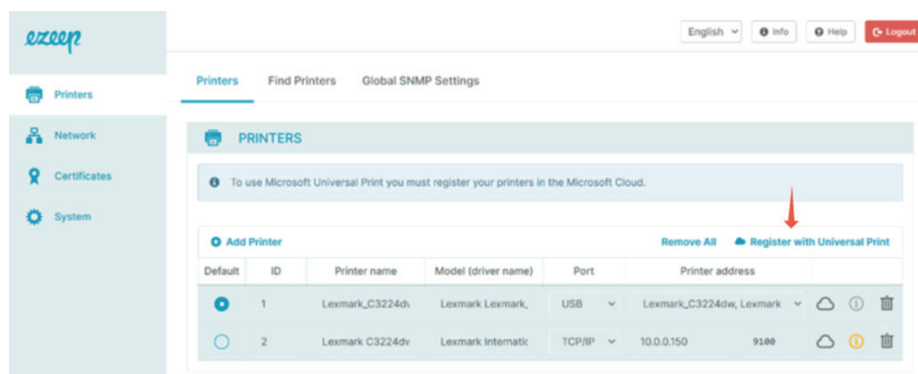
ezeep

English
Info
Help
Logout

Printers
Network
Certificates
System

Printers
Find Printers
Global SNMP Settings

PRINTERS

To use Microsoft Universal Print you must register your printers in the Microsoft Cloud.

Add Printer
Remove All
Register with Universal Print

| Default | ID | Printer name | Model (driver name) | Port | Printer address | |
|---|---|---|---|---|---|---|
| | 1 | Lexmark_C3224dv | Lexmark Lexmark_ | USB | Lexmark_C3224dw, Lexmark | |
| | 2 | Lexmark C3224dv | Lexmark Internatic | TCP/IP | 10.0.0.150 | 9100 |